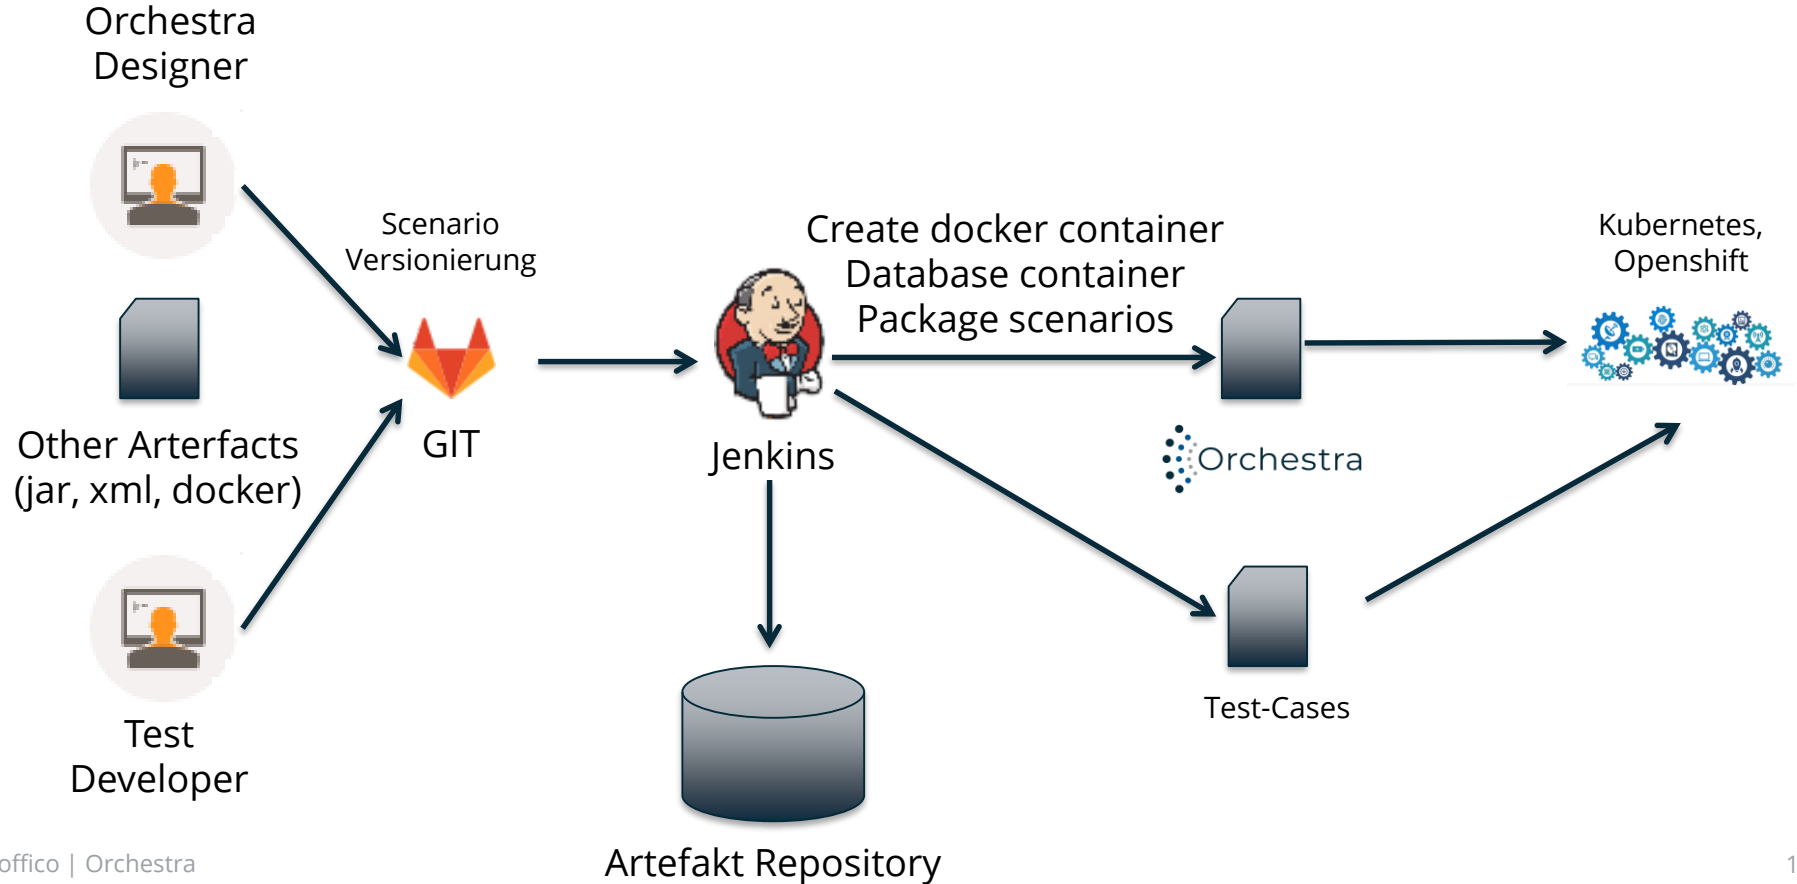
Orchestra Designer

Other Arterfacts (jar, xml, docker)

Test Developer

Scenario Versionierung

GIT

Jenkins

Create docker container
Database container
Package scenarios

Kubernetes, Openshift

Orchestra

Test-Cases

Artefakt Repository

offico | Orchestra

1